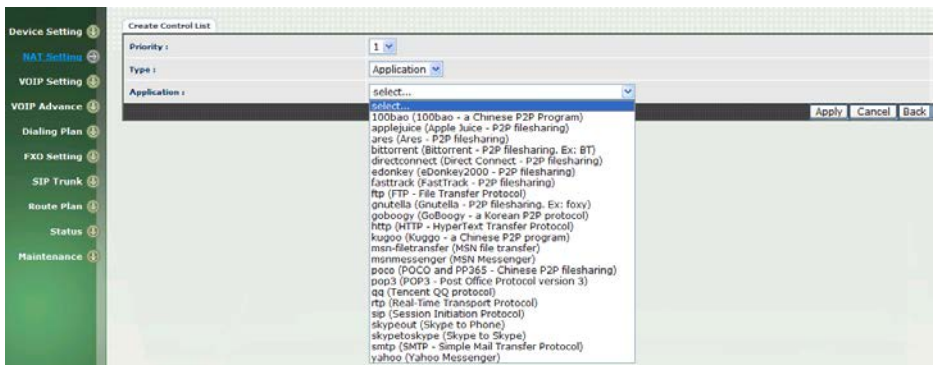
Device Setting
NAT Setting
VOIP Setting
VOIP Advance
Dialing Plan
FXO Setting
SIP Trunk
Route Plan
Status
Maintenance

Create Control List

| Priority : | 1 |
|---|---|
| Type : | Application |
| Application : | select... |

Apply Cancel Back

select...
100bao (100bao - a Chinese P2P Program)
applejuice (Apple Juice - P2P filesharing)
ares (Ares - P2P filesharing)
bittorrent (Bittorrent - P2P filesharing. Ex: BT)
directconnect (Direct Connect - P2P filesharing)
edonkey (eDonkey2000 - P2P filesharing)
fasttrack (FastTrack - P2P filesharing)
ftp (FTP - File Transfer Protocol)
gnutella (Gnutella - P2P filesharing. Ex: foxy)
goboogy (GoBoogy - a Korean P2P protocol)
http (HTTP - HyperText Transfer Protocol)
kugoo (Kuggo - a Chinese P2P program)
msn-filetransfer (MSN file transfer)
msnmessenger (MSN Messenger)
poco (POCO and PP365 - Chinese P2P filesharing)
pop3 (POP3 - Post Office Protocol version 3)
qq (Tencent QQ protocol)
rtp (Real-Time Transport Protocol)
sip (Session Initiation Protocol)
skypeout (Skype to Phone)
skypetoskype (Skype to Skype)
smtp (SMTP - Simple Mail Transfer Protocol)
yahoo (Yahoo Messenger)